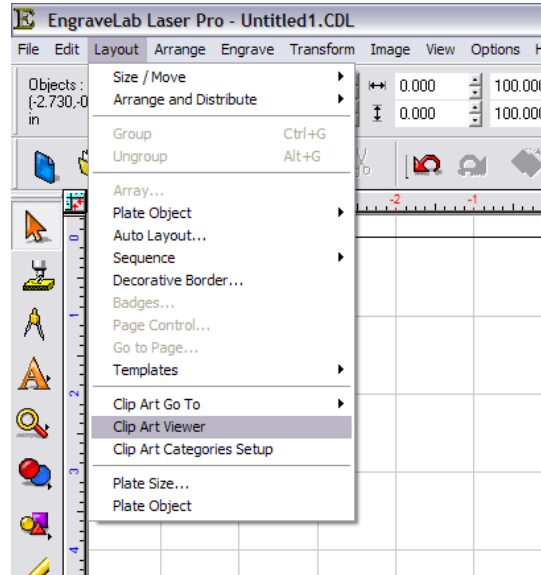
E EngraveLab Laser Pro - Untitled1.CDL

File Edit Layout Arrange Engrave Transform Image View Options H

Objects :
(-2.730,-0
in

0.000 100.000
0.000 100.000

Size / Move
Arrange and Distribute
Group Ctrl+G
Ungroup Alt+G
Array...
Plate Object
Auto Layout...
Sequence
Decorative Border...
Badges...
Page Control...
Go to Page...
Templates
Clip Art Go To
Clip Art Viewer
Clip Art Categories Setup
Plate Size...
Plate Object

-2 -1
0
1
2
3
4